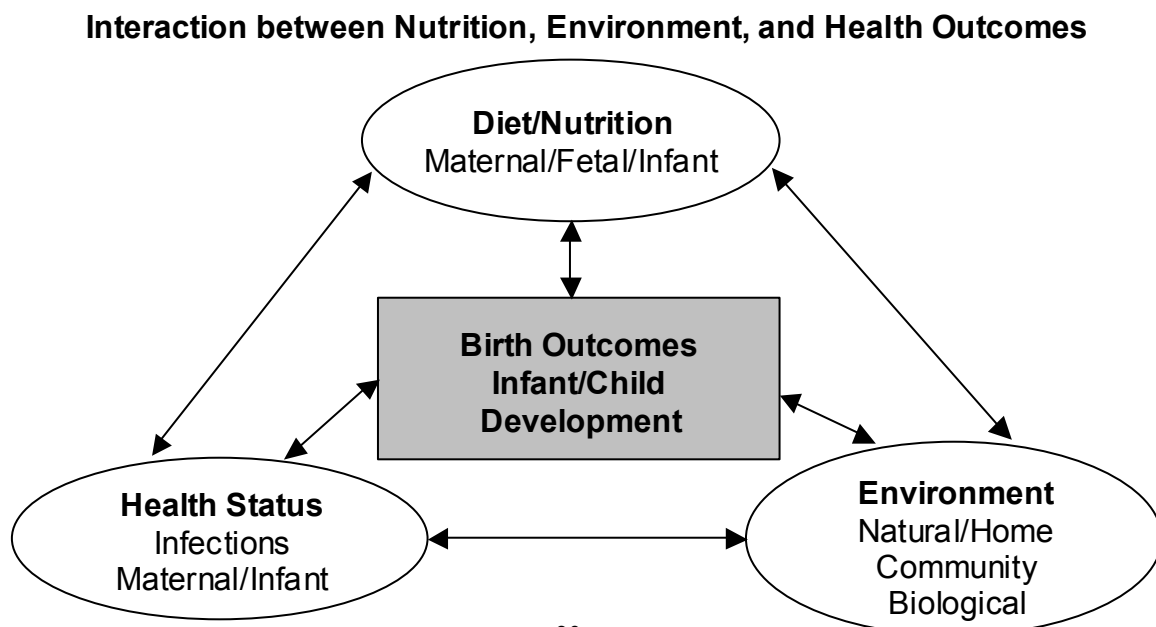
Interaction between Nutrition, Environment, and Health Outcomes

Diet/Nutrition
Maternal/Fetal/Infant

Birth Outcomes
Infant/Child
Development

Health Status
Infections
Maternal/Infant

Environment
Natural/Home
Community
Biological